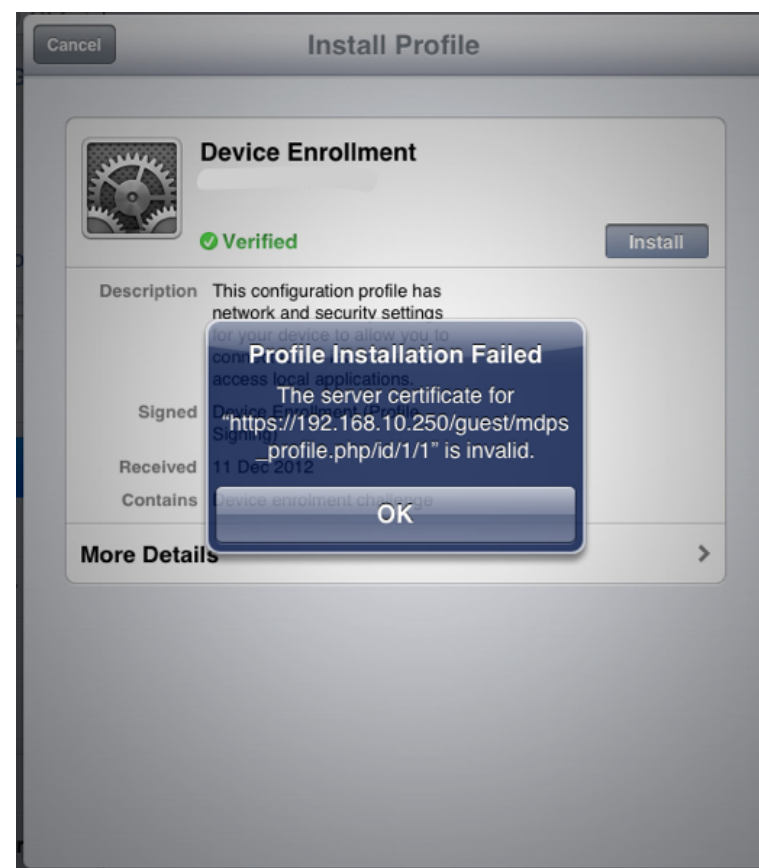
Cancel

Install Profile

Device Enrollment

Verified

Install

Description This configuration profile has network and security settings for your device to allow you to conn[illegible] access local applications.

Signed Device Enrolment (Profile Signing)

Received 11 Dec 2012

Contains Device enrolment challenge

More Details

Profile Installation Failed

The server certificate for "https://192.168.10.250/guest/mdps_profile.php/id/1/1" is invalid.

OK